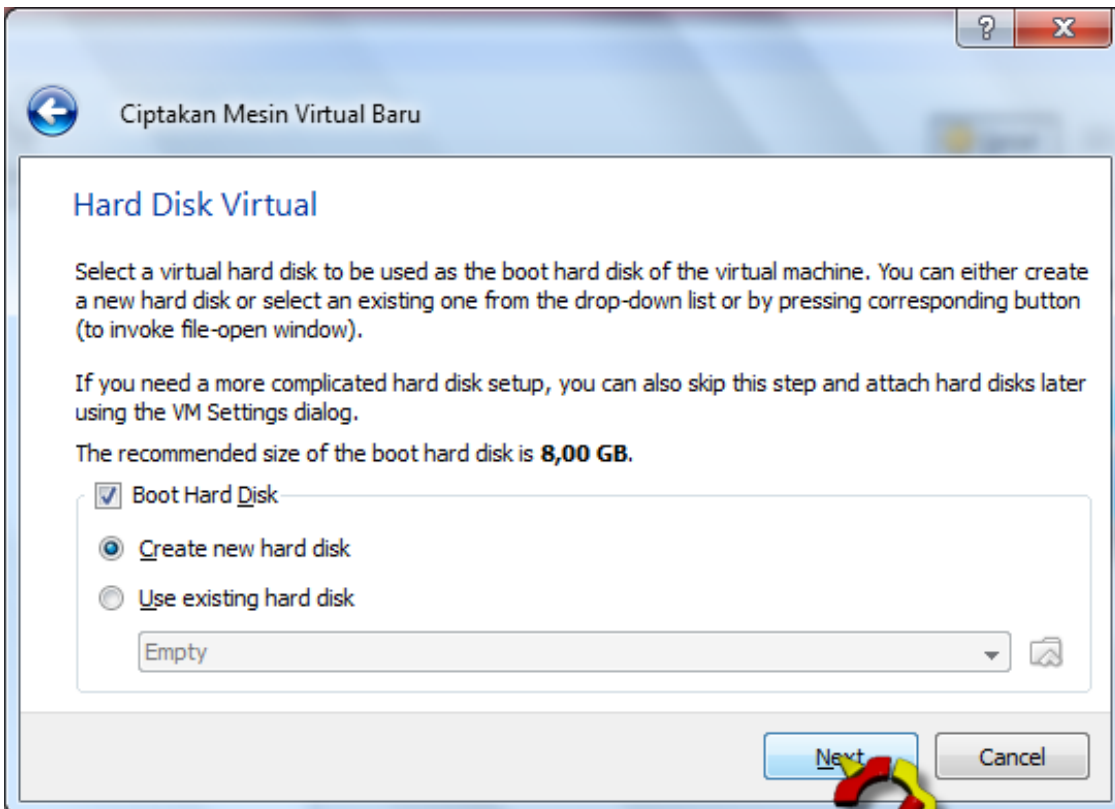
?

Ciptakan Mesin Virtual Baru

Hard Disk Virtual

Select a virtual hard disk to be used as the boot hard disk of the virtual machine. You can either create a new hard disk or select an existing one from the drop-down list or by pressing corresponding button (to invoke file-open window).

If you need a more complicated hard disk setup, you can also skip this step and attach hard disks later using the VM Settings dialog.

The recommended size of the boot hard disk is **8,00 GB**.

Boot Hard Disk

Create new hard disk

Use existing hard disk

Empty

Next

Cancel